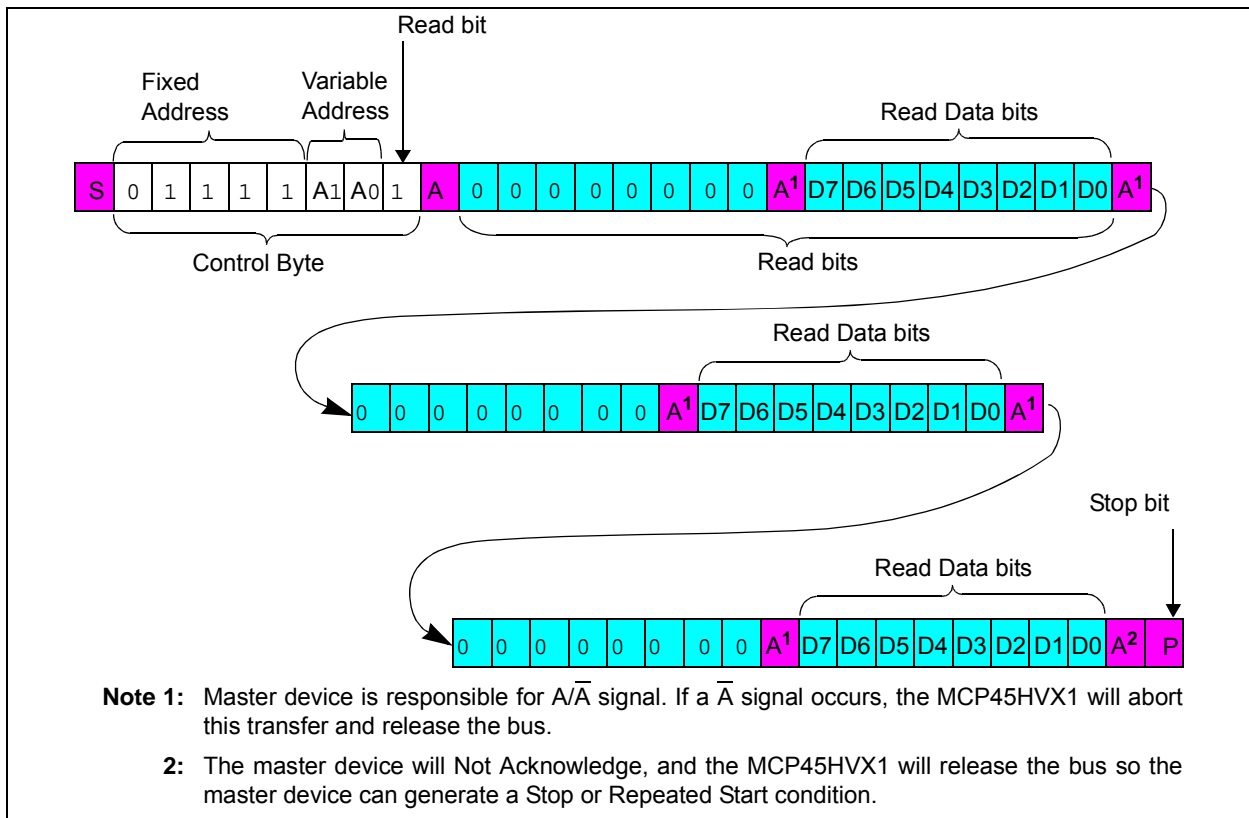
Read bit

Fixed Address

Variable Address

Read Data bits

| S | 0 | 1 | 1 | 1 | 1 | A1 | A0 | 1 | A | 0 | 0 | 0 | 0 | 0 | 0 | 0 | 0 | $A^1$ | D7 | D6 | D5 | D4 | D3 | D2 | D1 | D0 | $A^1$ |
|---|---|---|---|---|---|---|---|---|---|---|---|---|---|---|---|---|---|---|---|---|---|---|---|---|---|---|---|

Control Byte

Read bits

Read Data bits

| 0 | 0 | 0 | 0 | 0 | 0 | 0 | 0 | $A^1$ | D7 | D6 | D5 | D4 | D3 | D2 | D1 | D0 | $A^1$ |
|---|---|---|---|---|---|---|---|---|---|---|---|---|---|---|---|---|---|

Stop bit

Read Data bits

| 0 | 0 | 0 | 0 | 0 | 0 | 0 | 0 | $A^1$ | D7 | D6 | D5 | D4 | D3 | D2 | D1 | D0 | $A^2$ | P |
|---|---|---|---|---|---|---|---|---|---|---|---|---|---|---|---|---|---|---|

**Note 1:** Master device is responsible for $A/\overline{A}$ signal. If a $\overline{A}$ signal occurs, the MCP45HVX1 will abort this transfer and release the bus.

**2:** The master device will Not Acknowledge, and the MCP45HVX1 will release the bus so the master device can generate a Stop or Repeated Start condition.